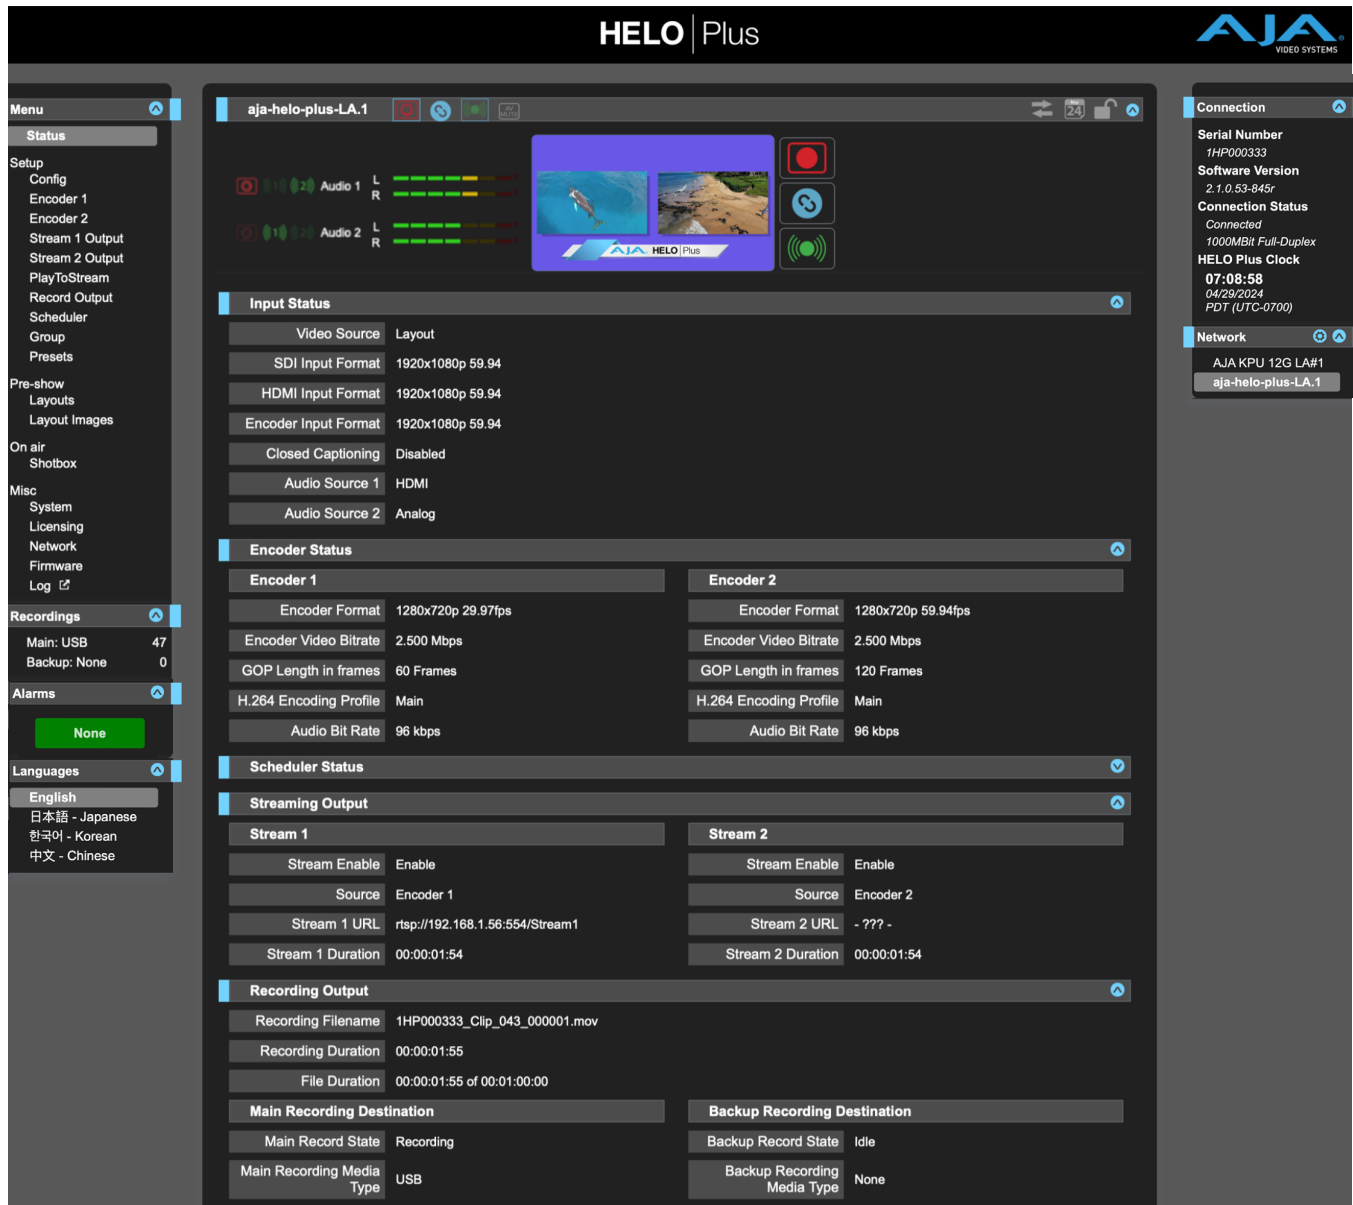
HELO | Plus

AJA VIDEO SYSTEMS

Menu

Status

Setup
Config
Encoder 1
Encoder 2
Stream 1 Output
Stream 2 Output
PlayToStream
Record Output
Scheduler
Group
Presets

Pre-show
Layouts
Layout Images

On air
Shotbox

Misc
System
Licensing
Network
Firmware
Log

Recordings

Main: USB 47
Backup: None 0

Alarms

None

Languages

English
日本語 - Japanese
한국어 - Korean
中文 - Chinese

aja-helo-plus-LA.1

Audio 1 L R
Audio 2 L R

AJA HELO Plus

Input Status

| Video Source | Layout |
|---|---|
| SDI Input Format | 1920x1080p 59.94 |
| HDMI Input Format | 1920x1080p 59.94 |
| Encoder Input Format | 1920x1080p 59.94 |
| Closed Captioning | Disabled |
| Audio Source 1 | HDMI |
| Audio Source 2 | Analog |

Encoder Status

Encoder 1

| Encoder Format | 1280x720p 29.97fps |
|---|---|
| Encoder Video Bitrate | 2.500 Mbps |
| GOP Length in frames | 60 Frames |
| H.264 Encoding Profile | Main |
| Audio Bit Rate | 96 kbps |

Encoder 2

| Encoder Format | 1280x720p 59.94fps |
|---|---|
| Encoder Video Bitrate | 2.500 Mbps |
| GOP Length in frames | 120 Frames |
| H.264 Encoding Profile | Main |
| Audio Bit Rate | 96 kbps |

Scheduler Status

Streaming Output

Stream 1

| Stream Enable | Enable |
|---|---|
| Source | Encoder 1 |
| Stream 1 URL | rtsp://192.168.1.56:554/Stream1 |
| Stream 1 Duration | 00:00:01:54 |

Stream 2

| Stream Enable | Enable |
|---|---|
| Source | Encoder 2 |
| Stream 2 URL | - ??? - |
| Stream 2 Duration | 00:00:01:54 |

Recording Output

| Recording Filename | 1HP000333_Clip_043_000001.mov |
|---|---|
| Recording Duration | 00:00:01:55 |
| File Duration | 00:00:01:55 of 00:01:00:00 |

Main Recording Destination

| Main Record State | Recording |
|---|---|
| Main Recording Media Type | USB |

Backup Recording Destination

| Backup Record State | Idle |
|---|---|
| Backup Recording Media Type | None |

Connection

Serial Number
1HP000333
Software Version
2.1.0.53-845r
Connection Status
Connected
1000MBit Full-Duplex
HELO Plus Clock
07:08:58
04/29/2024
PDT (UTC-0700)

Network

AJA KPU 12G LA#1
aja-helo-plus-LA.1